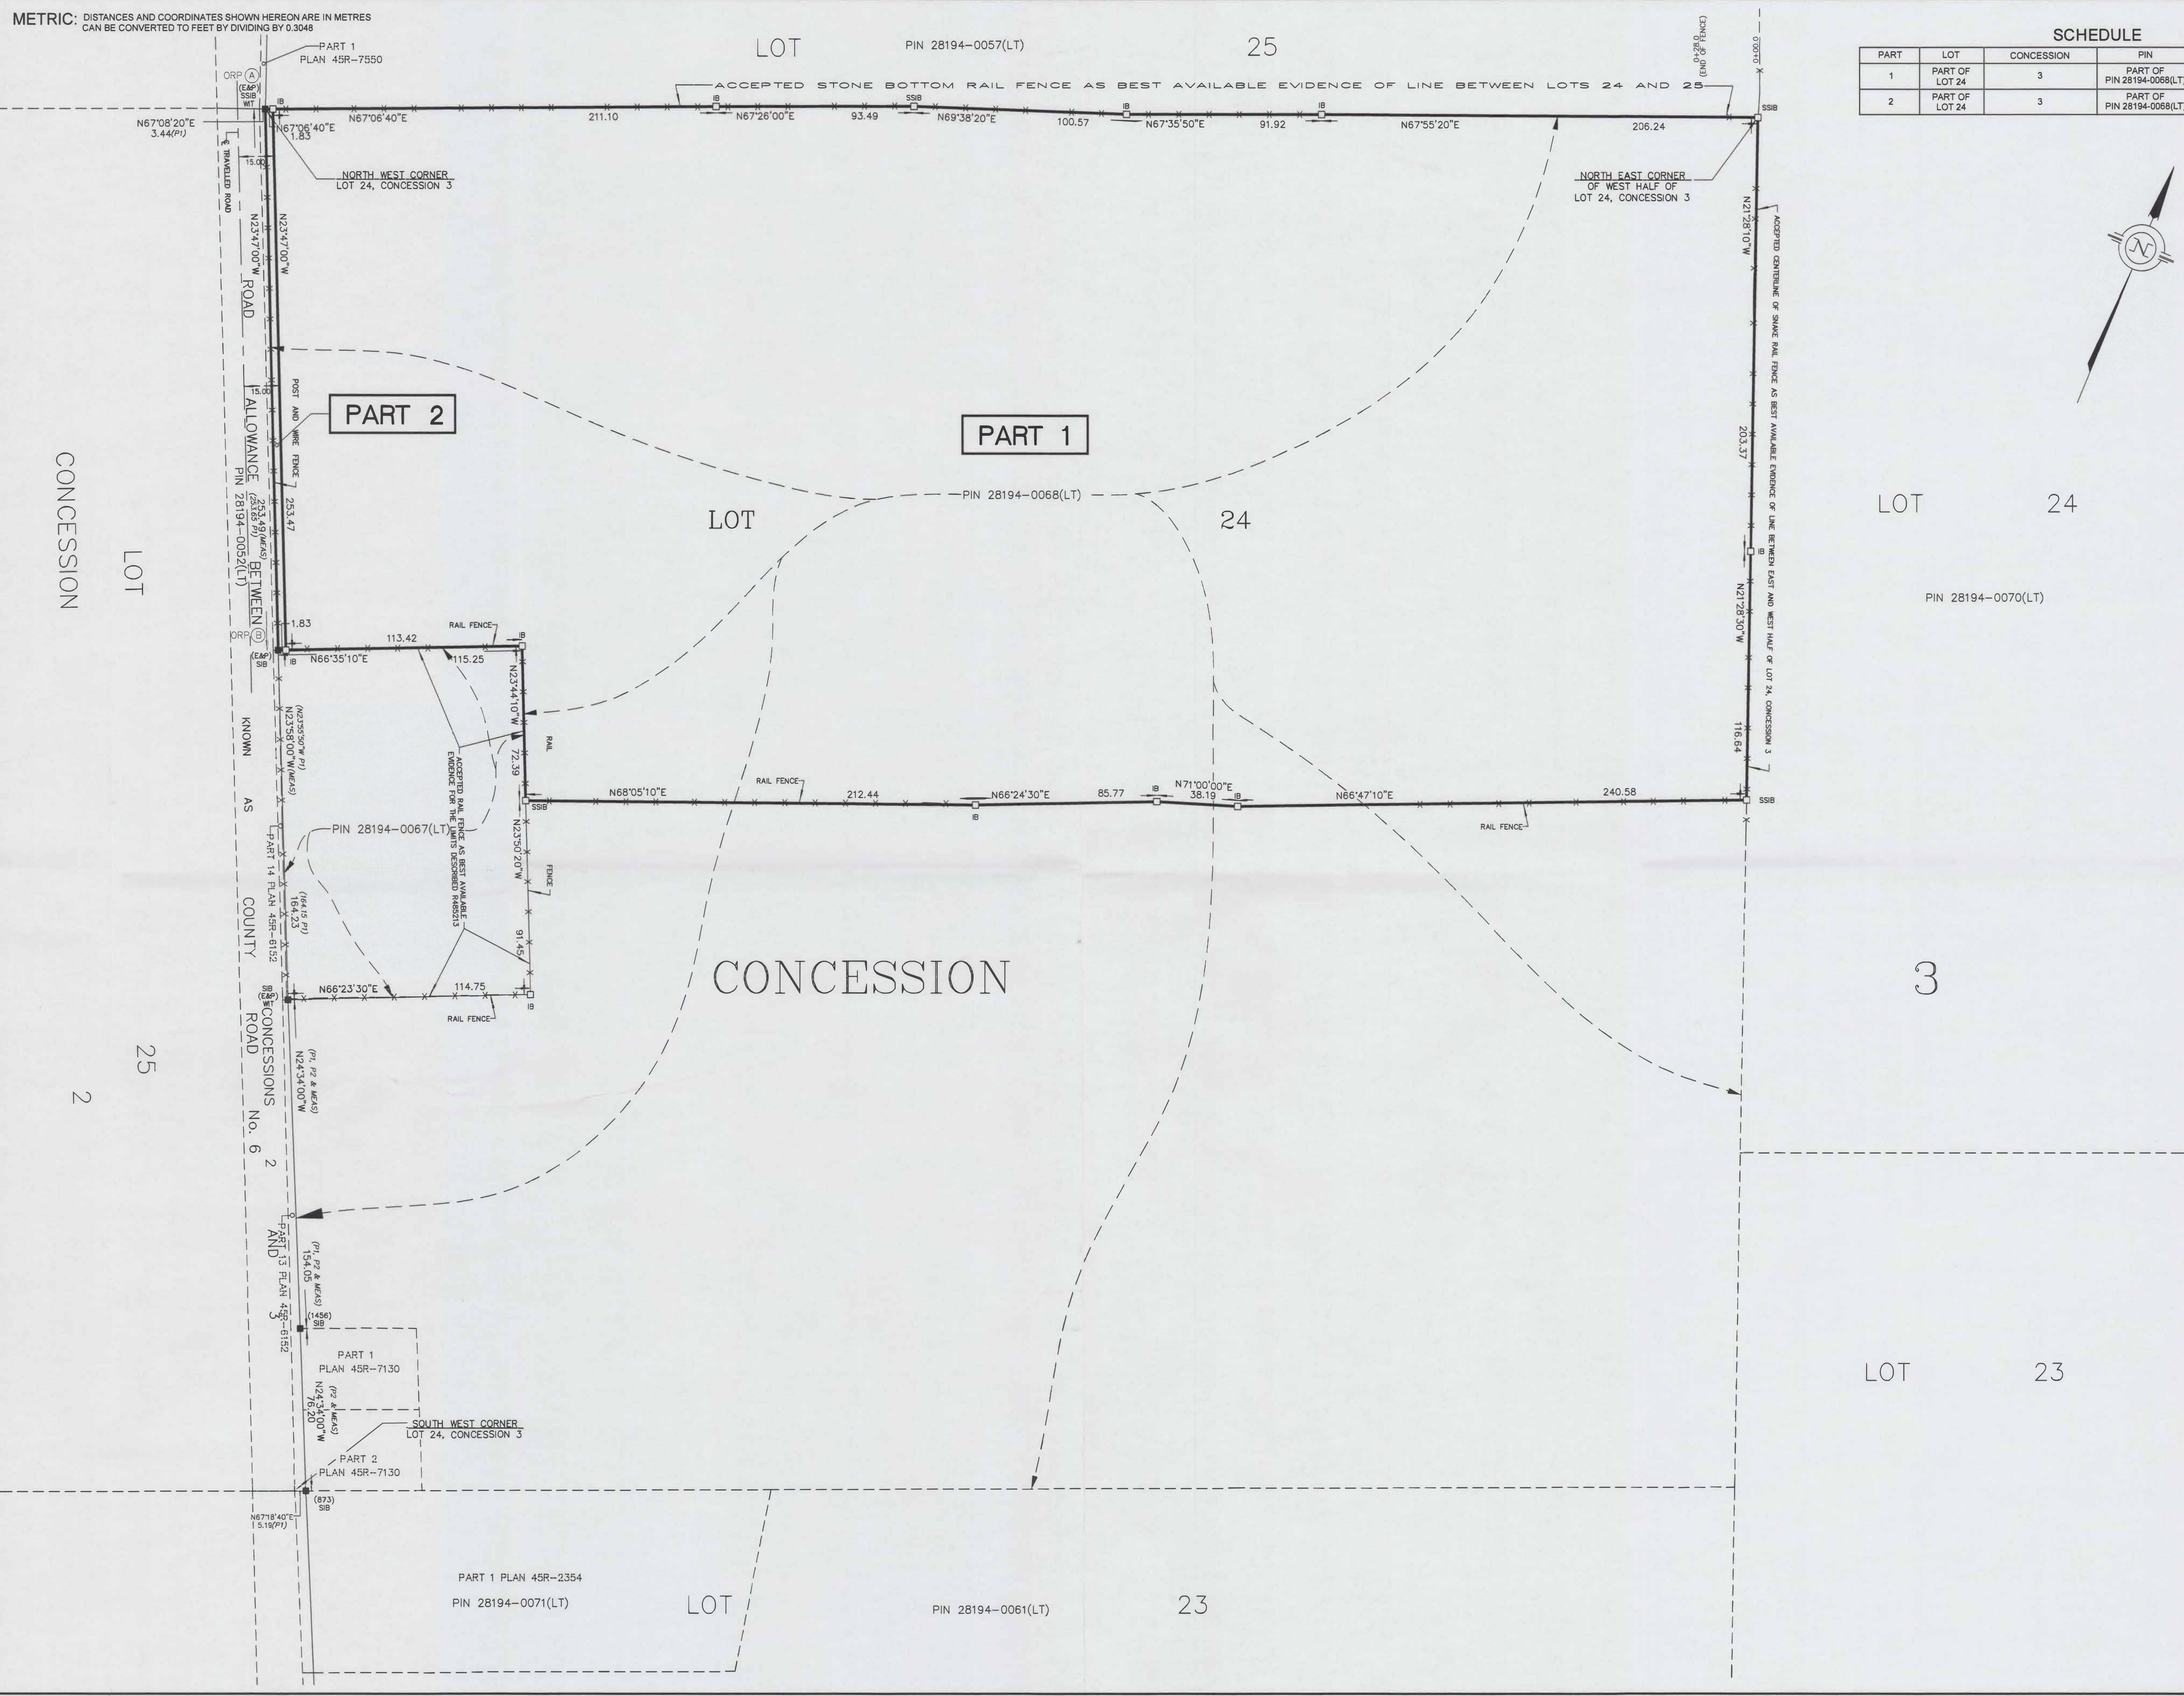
METRIC: DISTANCES AND COORDINATES SHOWN HEREON ARE IN METRES CAN BE CONVERTED TO FEET BY DIVIDING BY 0.3048

SCHEDULE

| PART | LOT | CONCESSION | PIN |
|---|---|---|---|
| 1 | PART OF LOT 24 | 3 | PART OF PIN 28194-0068(LT) |
| 2 | PART OF LOT 24 | 3 | PART OF PIN 28194-0068(LT) |

LOT PIN 28194-0057(LT) 25

PART 1 PLAN 45R-7550

ORP (A) (E&P) SSIB WIT

ACCEPTED STONE BOTTOM RAIL FENCE AS BEST AVAILABLE EVIDENCE OF LINE BETWEEN LOTS 24 AND 25

N67°08'20"E 3.44(P1)

N67°06'40"E 1.83

N67°06'40"E 211.10 IB N67°26'00"E 93.49 SSIB N69°38'20"E 100.57 IB N67°35'50"E 91.92 IB N67°55'20"E 206.24 SSIB

0.28 N (ENCE) 0.00 10

NORTH WEST CORNER LOT 24, CONCESSION 3

NORTH EAST CORNER OF WEST HALF OF LOT 24, CONCESSION 3

℄ TRAVELLED ROAD

15.00

N23°47'00"W ROAD

N23°47'00"W

N21°28'10"W

ACCEPTED CENTERLINE OF SNAKE RAIL FENCE AS BEST AVAILABLE EVIDENCE OF LINE BETWEEN EAST AND WEST HALF OF LOT 24, CONCESSION 3

203.37

IB

N21°28'30"W

116.64

15.00

POST AND WIRE FENCE

PART 2

PART 1

PIN 28194-0068(LT)

ALLOWANCE BETWEEN PIN 28194-0052(LT)

253.49(MEAS) 253.56(P1)

253.47

LOT 24

LOT 24

PIN 28194-0070(LT)

CONCESSION LOT

1.83

ORP (B) (E&P) SIB IB N66°35'10"E 113.42 RAIL FENCE IB 115.25

N23°44'10"W

72.39 RAIL

SSIB N68°05'10"E RAIL FENCE 212.44 IB N66°24'30"E 85.77 IB N71°00'00"E 38.19 IB N66°47'10"E 240.58 SSIB

RAIL FENCE

KNOWN AS COUNTY ROAD

(N23°55'30"W P1) N23°58'00"W(MEAS)

ACCEPTED RAIL FENCE AS BEST AVAILABLE EVIDENCE FOR THE LIMITS DESCRIBED R485213

PIN 28194-0067(LT)

N23°50'20"W

FENCE

PART 14 PLAN 45R-6152

(164.15 P1) 164.23

91.45

CONCESSION

3

SIB (E&P) WIT N66°23'30"E 114.75 IB RAIL FENCE

CONCESSIONS No. 6 2

(P1, P2 & MEAS) N24°34'00"W

25

2

PART 13 PLAN 45R-6152 AND 3

(P1, P2 & MEAS) 154.05

(1456) SIB

PART 1 PLAN 45R-7130

(P2 & MEAS) N24°34'00"W 76.20

SOUTH WEST CORNER LOT 24, CONCESSION 3

PART 2 PLAN 45R-7130

LOT 23

(873) SIB

N67°18'40"E 5.19(P1)

PART 1 PLAN 45R-2354

PIN 28194-0071(LT)

LOT

PIN 28194-0061(LT)

23